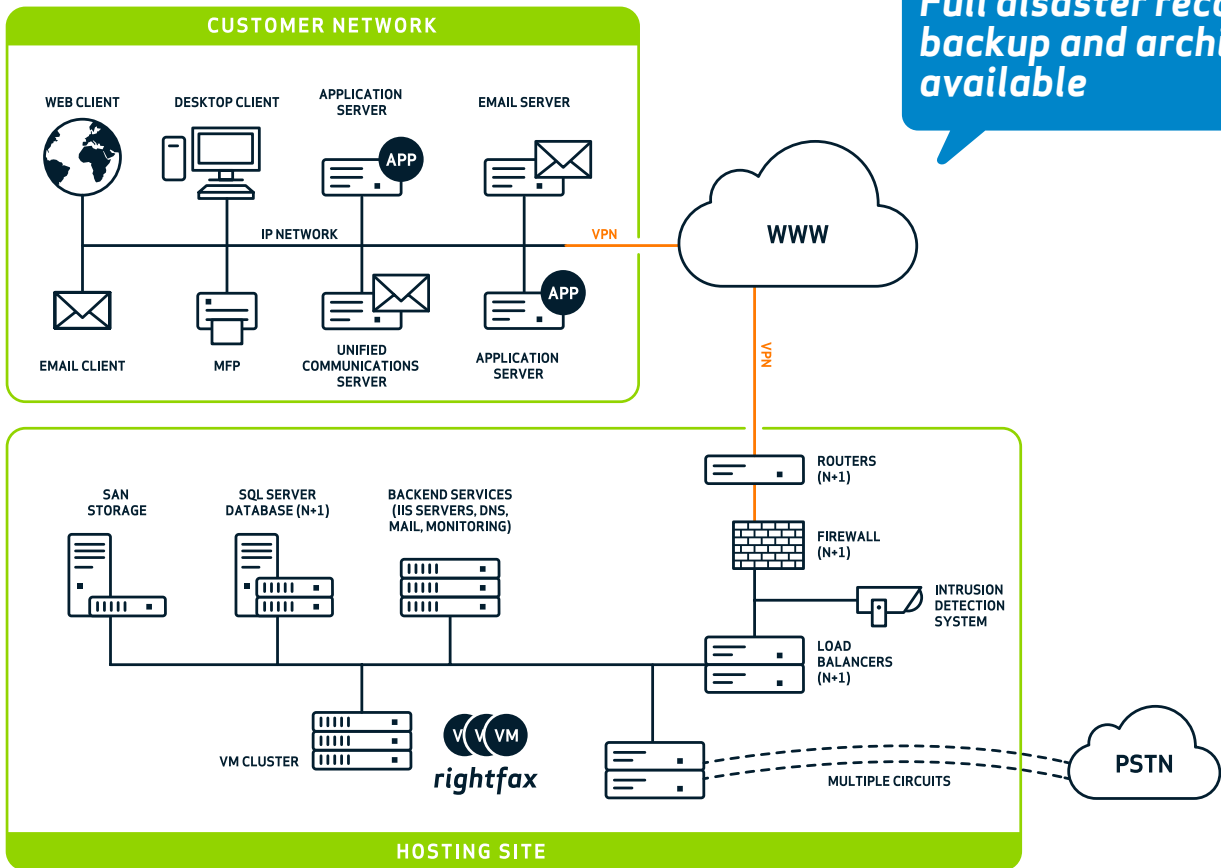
CUSTOMER NETWORK

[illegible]
backup and archi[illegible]
available

WEB CLIENT

DESKTOP CLIENT

APPLICATION SERVER

APP

EMAIL SERVER

IP NETWORK

VPN

WWW

APP

EMAIL CLIENT

MFP

UNIFIED COMMUNICATIONS SERVER

APPLICATION SERVER

VPN

ROUTERS (N+1)

SAN STORAGE

SQL SERVER DATABASE (N+1)

BACKEND SERVICES (IIS SERVERS, DNS, MAIL, MONITORING)

FIREWALL (N+1)

INTRUSION DETECTION SYSTEM

LOAD BALANCERS (N+1)

VM VM VM

VM CLUSTER

rightfax

PSTN

MULTIPLE CIRCUITS

HOSTING SITE